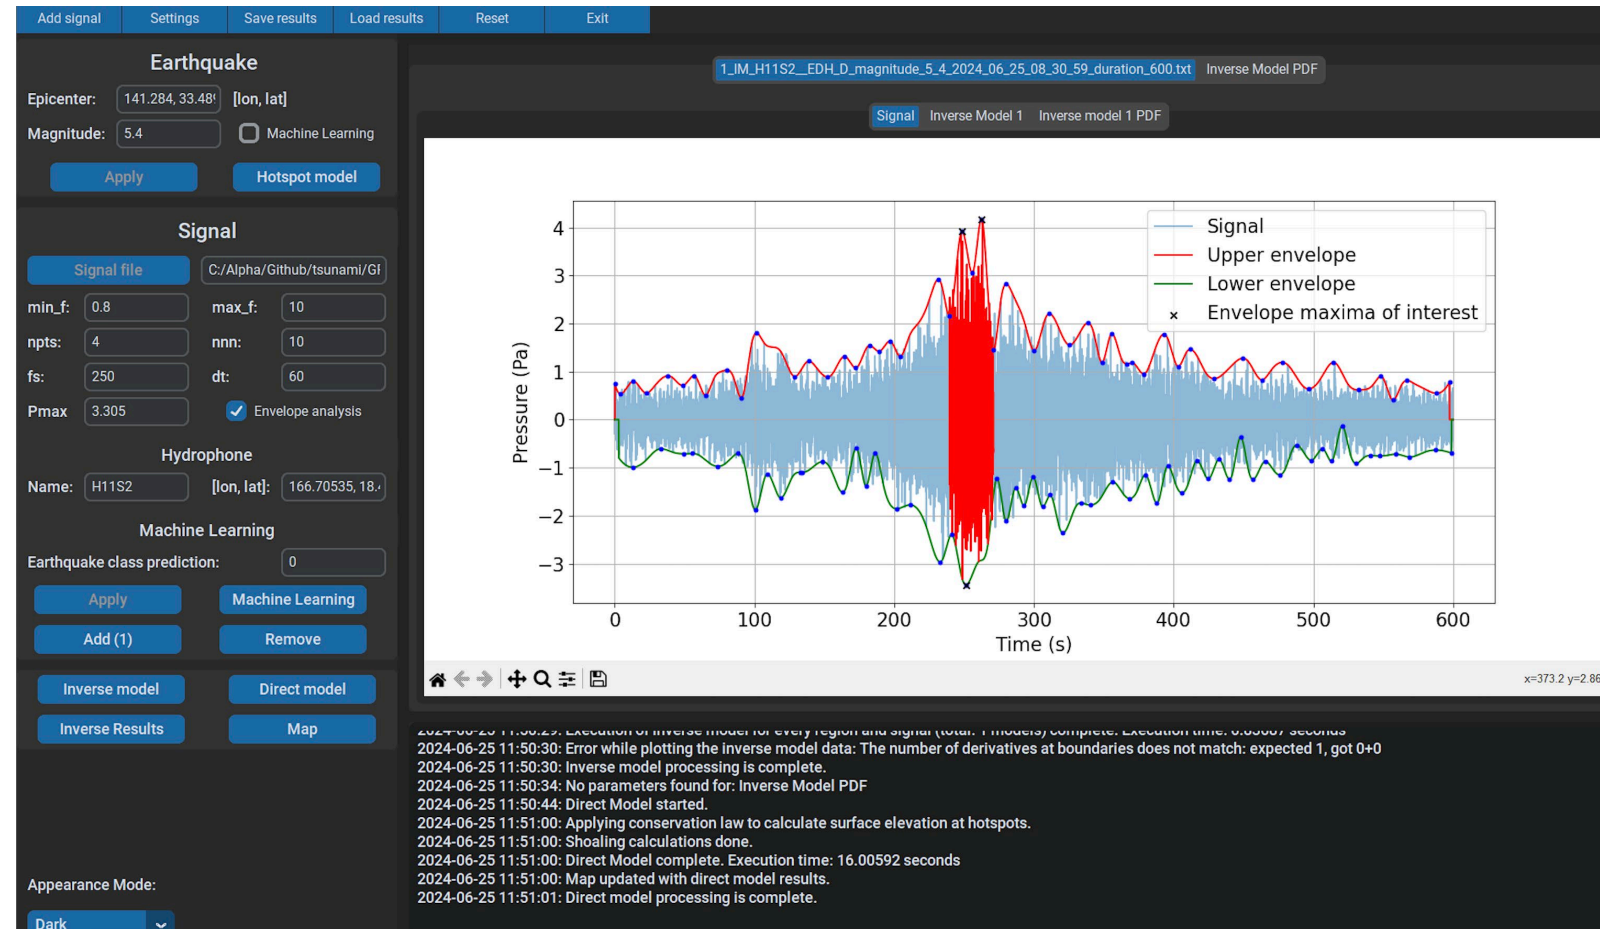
Add signal Settings Save results Load results Reset Exit

Earthquake

Epicenter: 141.284, 33.48 [lon, lat]

Magnitude: 5.4 Machine Learning

Apply Hotspot model

Signal

Signal file C:/Alpha/Github/tsunami/GI

min_f: 0.8 max_f: 10

npts: 4 nnn: 10

fs: 250 dt: 60

Pmax 3.305 Envelope analysis

Hydrophone

Name: H11S2 [lon, lat]: 166.70535, 18.

Machine Learning

Earthquake class prediction: 0

Apply Machine Learning

Add (1) Remove

Inverse model Direct model

Inverse Results Map

Appearance Mode:

Dark

1_IM_H11S2__EDH_D_magnitude_5_4_2024_06_25_08_30_59_duration_600.txt Inverse Model PDF

Signal Inverse Model 1 Inverse model 1 PDF

Signal
Upper envelope
Lower envelope
Envelope maxima of interest

Pressure (Pa)

4 3 2 1 0 −1 −2 −3

0 100 200 300 400 500 600

Time (s)

x=373.2 y=2.86

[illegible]
2024-06-25 11:50:30: Error while plotting the inverse model data: The number of derivatives at boundaries does not match: expected 1, got 0+0
2024-06-25 11:50:30: Inverse model processing is complete.
2024-06-25 11:50:34: No parameters found for: Inverse Model PDF
2024-06-25 11:50:44: Direct Model started.
2024-06-25 11:51:00: Applying conservation law to calculate surface elevation at hotspots.
2024-06-25 11:51:00: Shoaling calculations done.
2024-06-25 11:51:00: Direct Model complete. Execution time: 16.00592 seconds
2024-06-25 11:51:00: Map updated with direct model results.
2024-06-25 11:51:01: Direct model processing is complete.